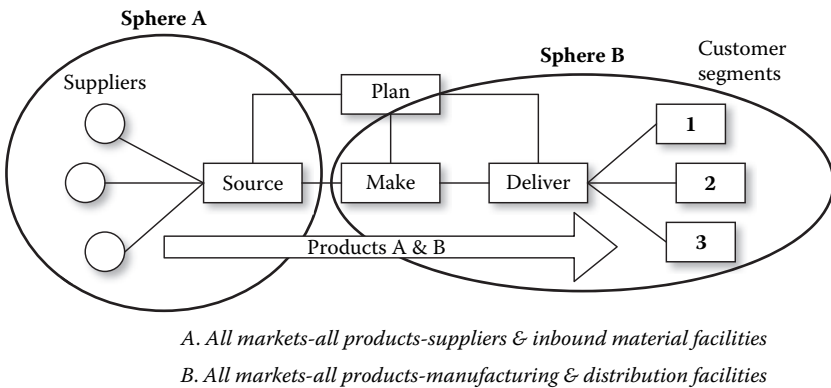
Sphere A

Sphere B

Customer segments

Suppliers

Plan

Source

Make

Deliver

1

2

3

Products A & B

A. All markets-all products-suppliers & inbound material facilities

B. All markets-all products-manufacturing & distribution facilities